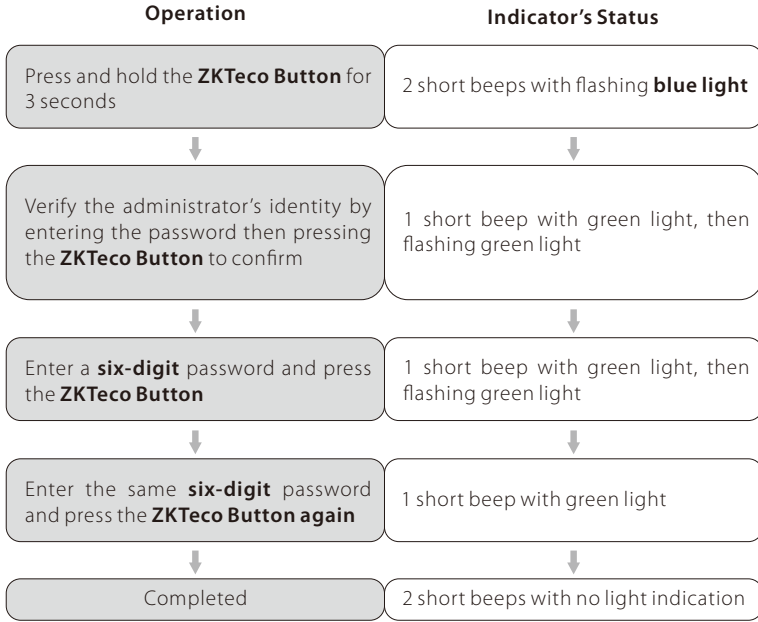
| Operation | Indicator's Status |
|---|---|
| Press and hold the **ZKTeco Button** for 3 seconds | 2 short beeps with flashing **blue light** |
| Verify the administrator's identity by entering the password then pressing the **ZKTeco Button** to confirm | 1 short beep with green light, then flashing green light |
| Enter a **six-digit** password and press the **ZKTeco Button** | 1 short beep with green light, then flashing green light |
| Enter the same **six-digit** password and press the **ZKTeco Button again** | 1 short beep with green light |
| Completed | 2 short beeps with no light indication |